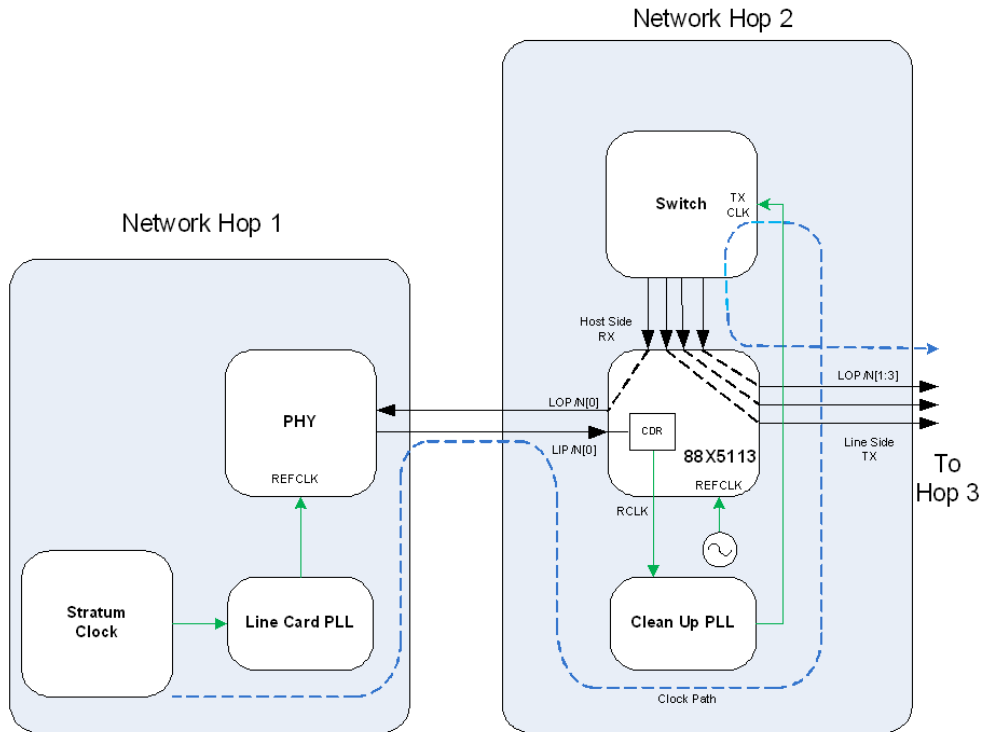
Network Hop 2

Network Hop 1

Switch

TX CLK

Host Side RX

LOP/N[0]

LOP/N[1:3]

PHY

CDR

LIP/N[0]

Line Side TX

88X5113

To Hop 3

REFCLK

REFCLK

RCLK

Stratum Clock

Line Card PLL

Clean Up PLL

Clock Path